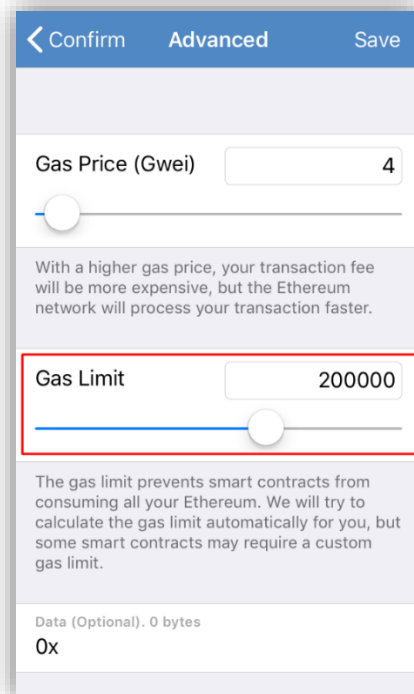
< Confirm Advanced Save

Gas Price (Gwei) 4

With a higher gas price, your transaction fee will be more expensive, but the Ethereum network will process your transaction faster.

Gas Limit 200000

The gas limit prevents smart contracts from consuming all your Ethereum. We will try to calculate the gas limit automatically for you, but some smart contracts may require a custom gas limit.

Data (Optional). 0 bytes
0x